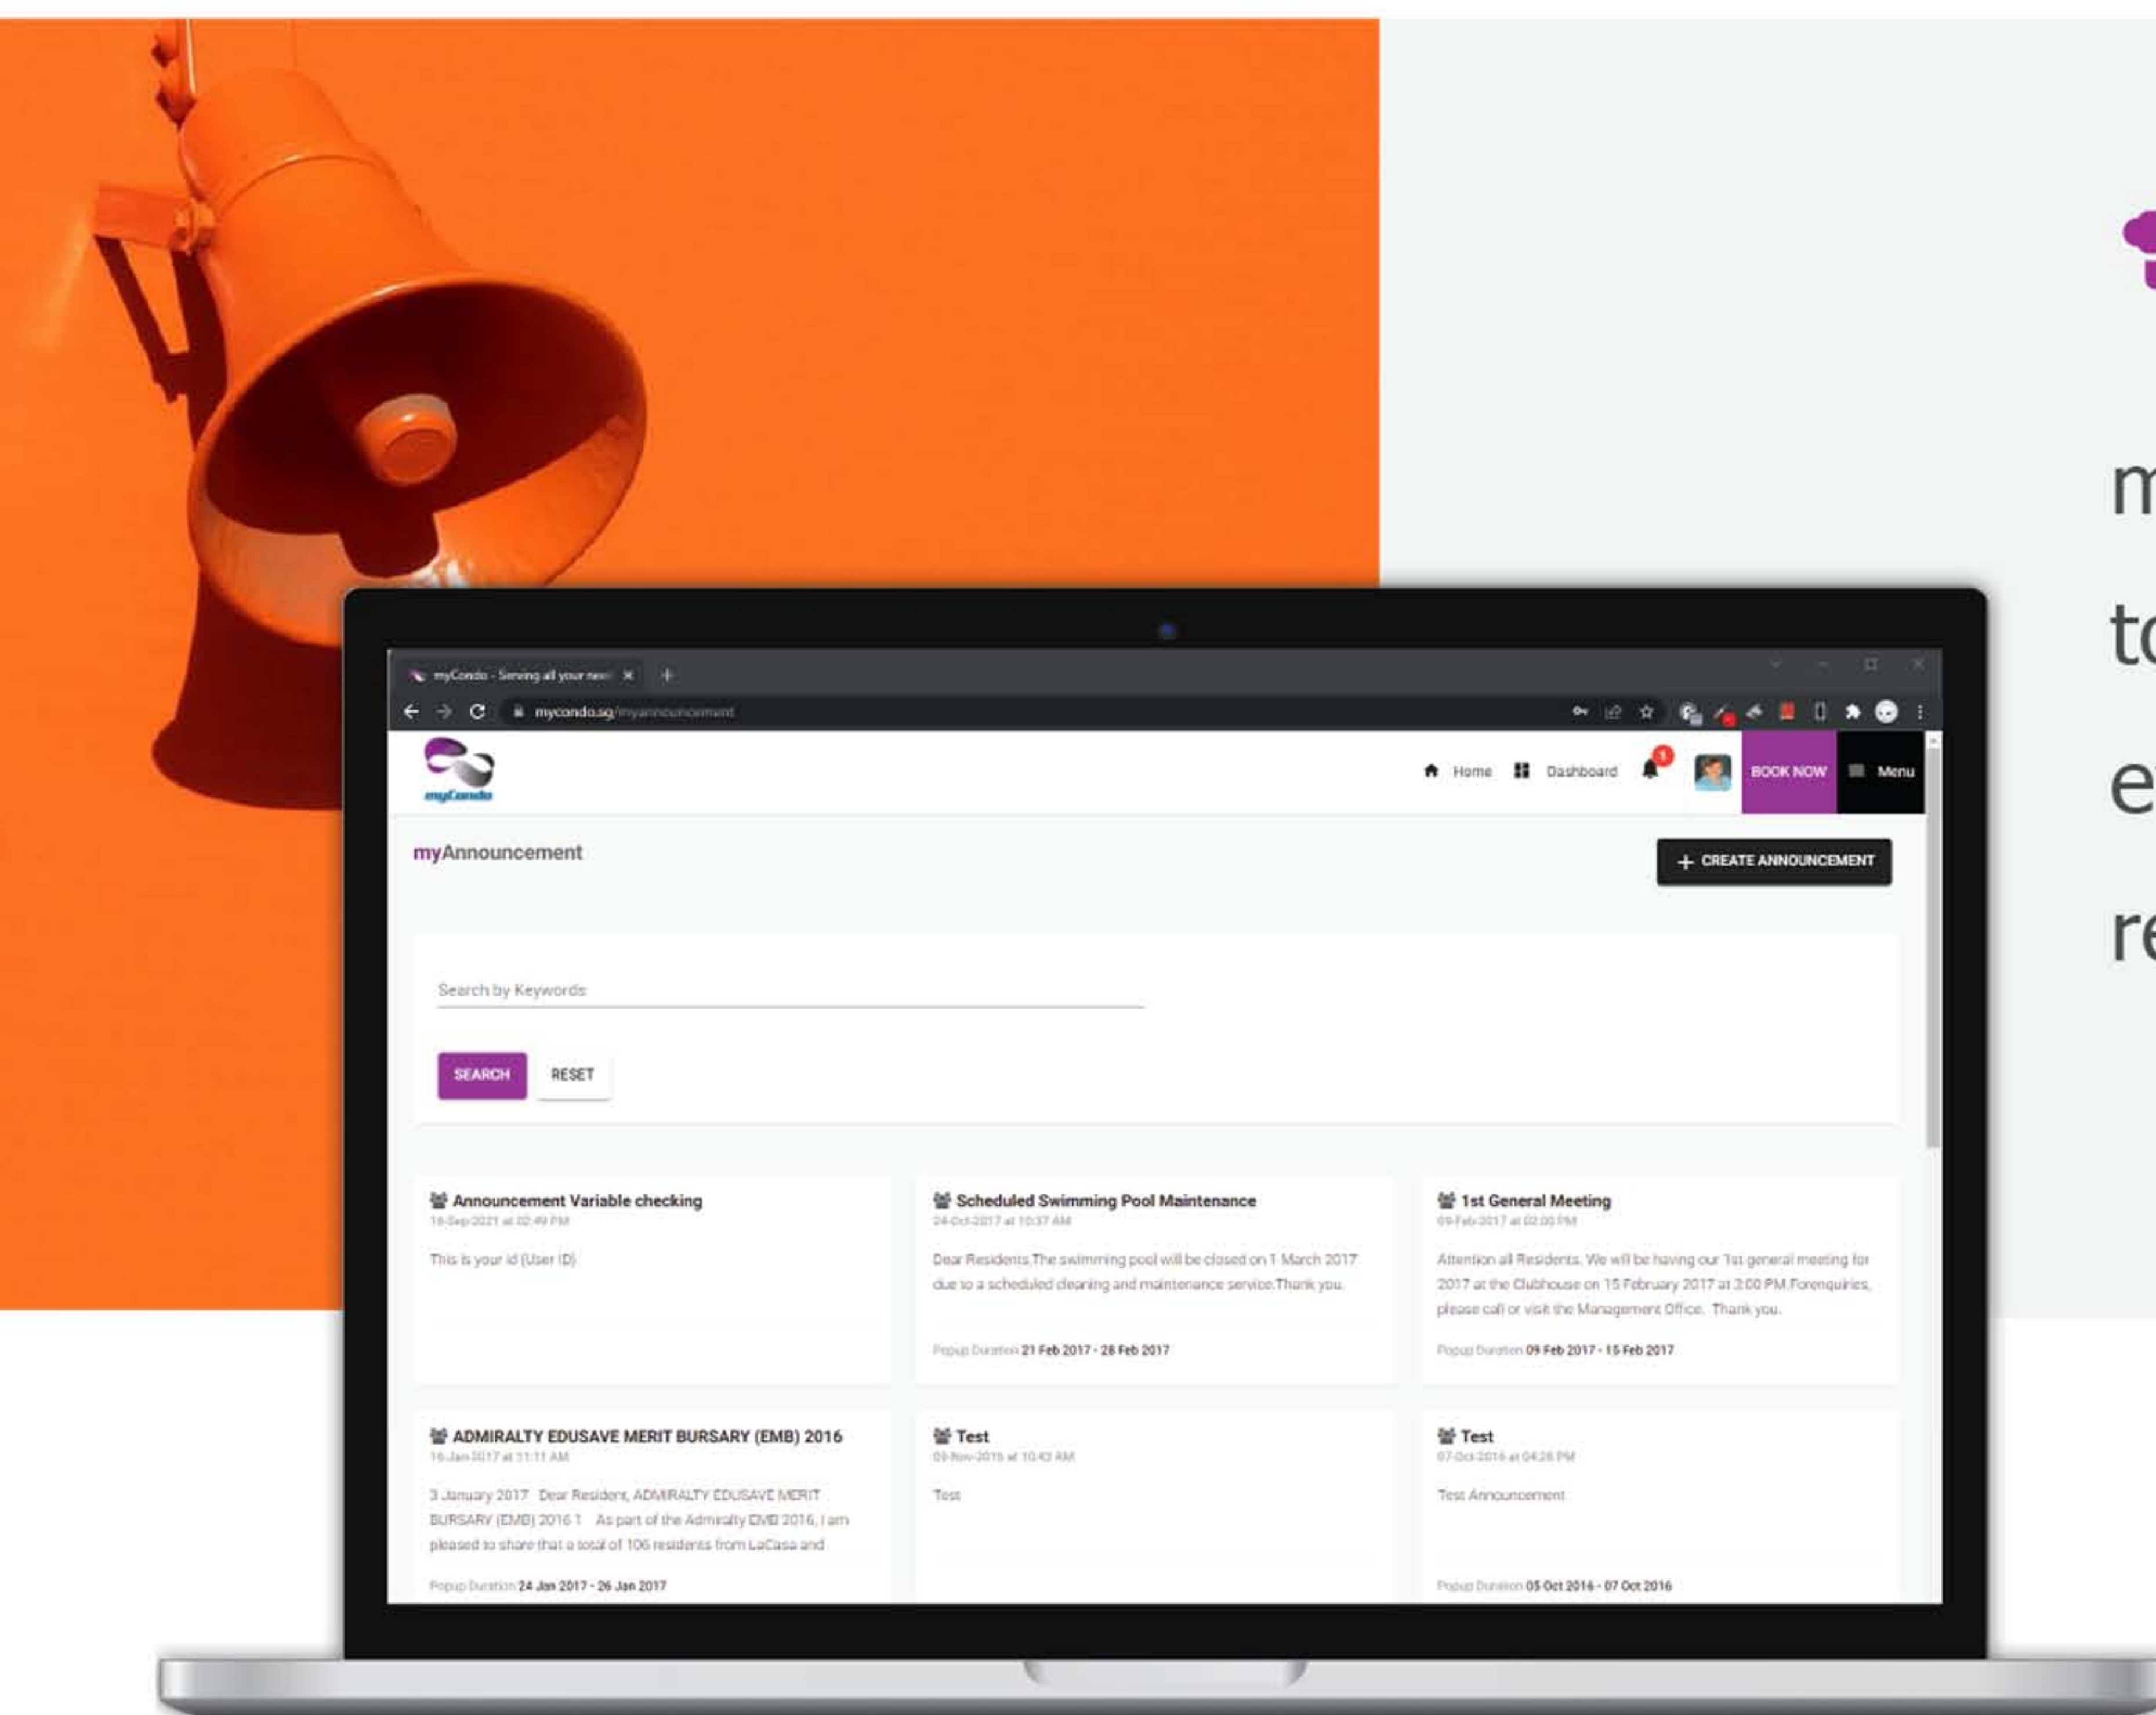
myCondo - Serving all your nee ×

mycondo.sg/myannouncement

myCondo

Home Dashboard 1 BOOK NOW Menu

myAnnouncement

CREATE ANNOUNCEMENT

Search by Keywords

SEARCH RESET

Announcement Variable checking
16-Sep-2021 at 02:49 PM

This is your id (User ID)

Scheduled Swimming Pool Maintenance
24-Oct-2017 at 10:37 AM

Dear Residents.The swimming pool will be closed on 1 March 2017 due to a scheduled cleaning and maintenance service.Thank you.

Popup Duration 21 Feb 2017 - 28 Feb 2017

1st General Meeting
09-Feb-2017 at 02:00 PM

Attention all Residents. We will be having our 1st general meeting for 2017 at the Clubhouse on 15 February 2017 at 3:00 PM.Forenquiries, please call or visit the Management Office. Thank you.

Popup Duration 09 Feb 2017 - 15 Feb 2017

ADMIRALTY EDUSAVE MERIT BURSARY (EMB) 2016
16-Jan-2017 at 11:11 AM

3 January 2017 Dear Resident, ADMIRALTY EDUSAVE MERIT BURSARY (EMB) 2016 1 As part of the Admiralty EMB 2016, I am pleased to share that a total of 106 residents from LaCasa and

Popup Duration 24 Jan 2017 - 26 Jan 2017

Test
09-Nov-2016 at 10:43 AM

Test

Test
07-Oct-2016 at 04:28 PM

Test Announcement

Popup Duration 05 Oct 2016 - 07 Oct 2016

m
t
e
r